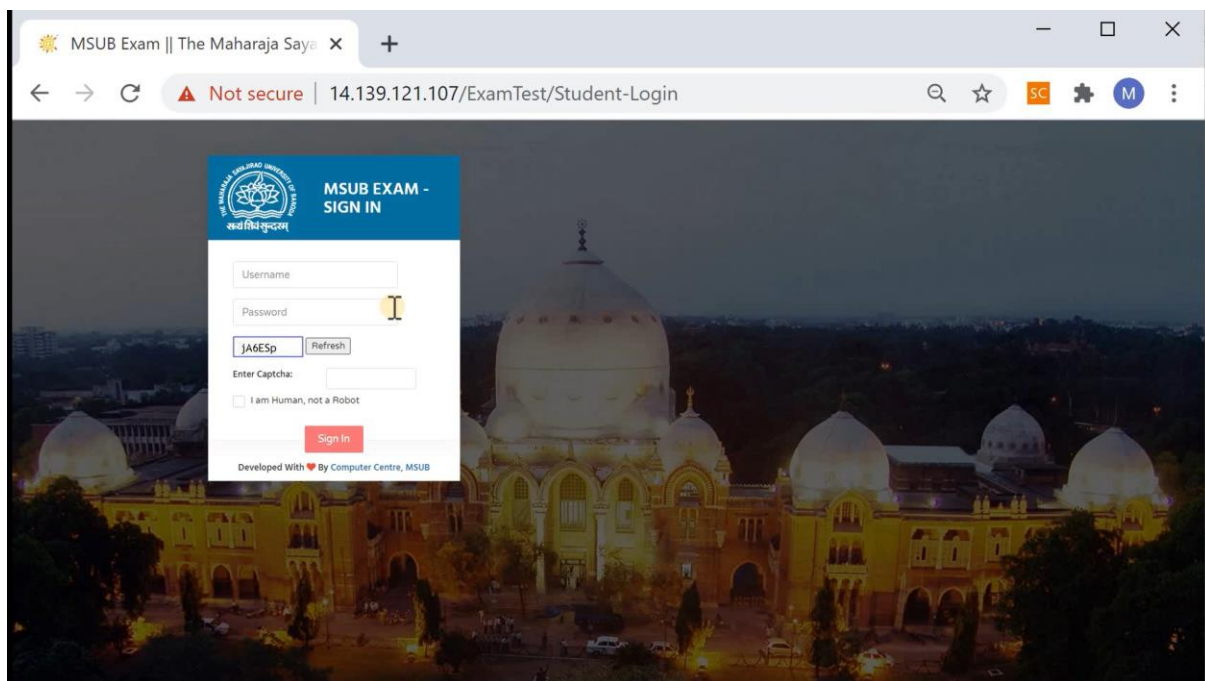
MSUB Exam || The Maharaja Saya ×
+
Not secure | 14.139.121.107/ExamTest/Student-Login
SC
M

THE MAHARAJA SAYAJIRAO UNIVERSITY OF BARODA
सत्यं शिवं सुन्दरम्
MSUB EXAM - SIGN IN

Username
Password
jA6ESp
Refresh
Enter Captcha:
I am Human, not a Robot
Sign In
Developed With ❤ By Computer Centre, MSUB